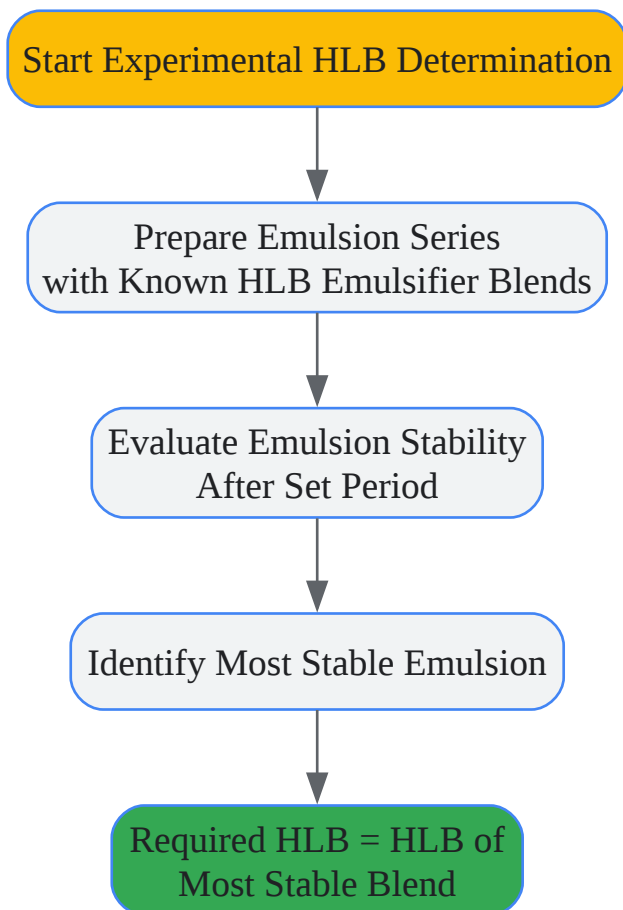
Start Experimental HLB Determination

Prepare Emulsion Series with Known HLB Emulsifier Blends

Evaluate Emulsion Stability After Set Period

Identify Most Stable Emulsion

Required HLB = HLB of Most Stable Blend